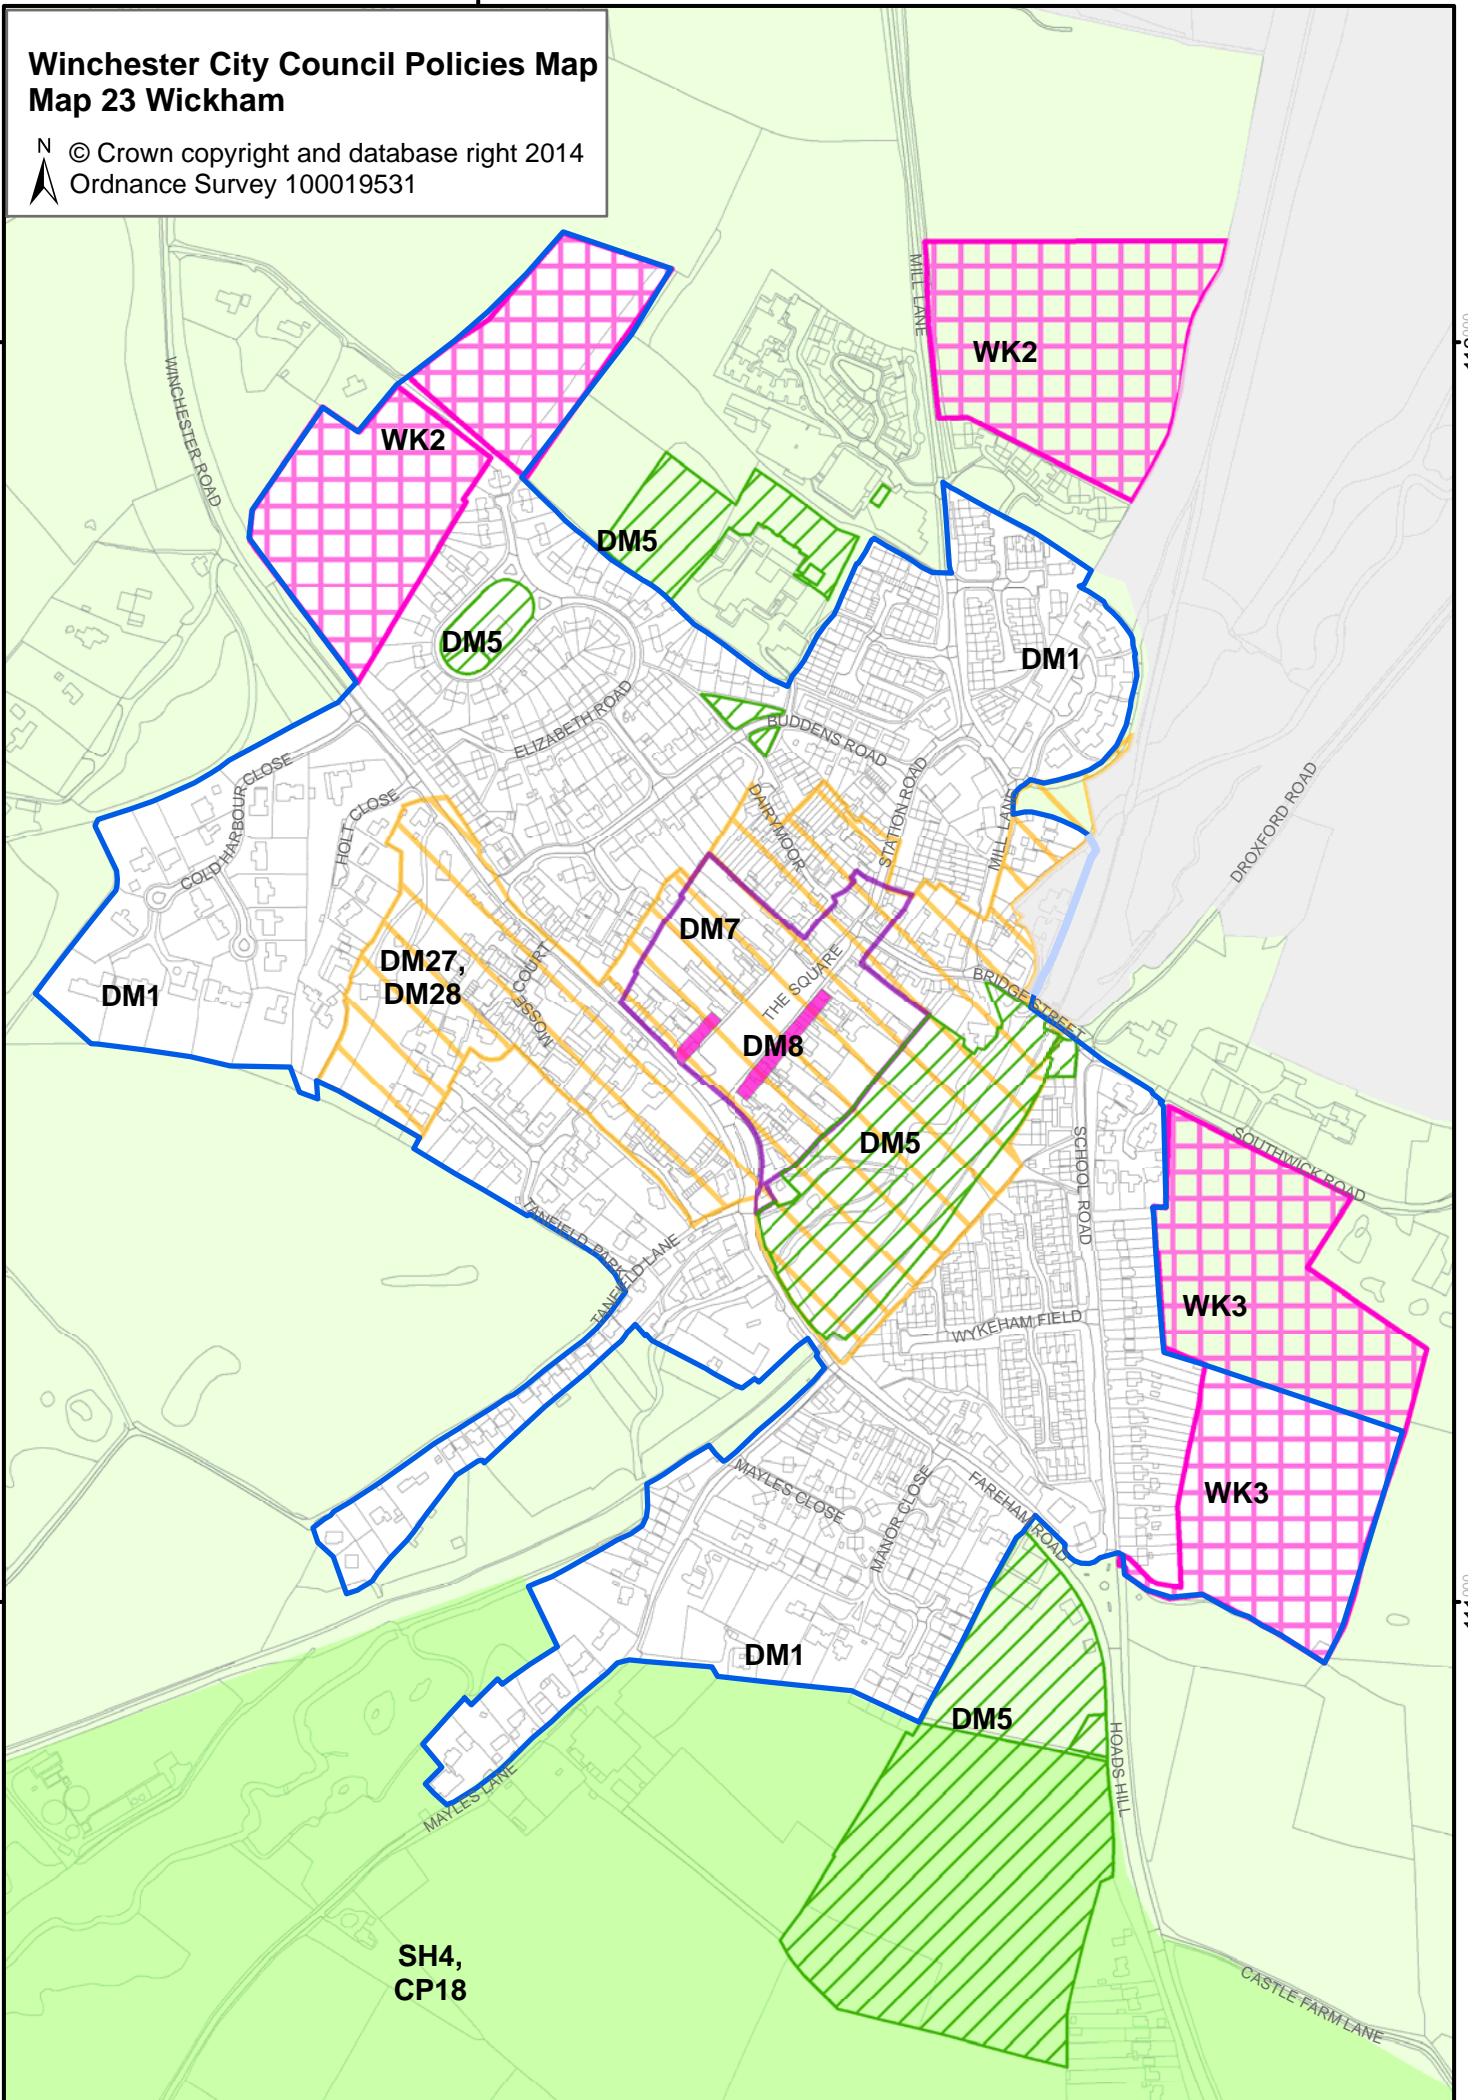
Winchester City Council Policies Map
Map 23 Wickham

N
© Crown copyright and database right 2014
Ordnance Survey 100019531

WK2
WK2
MILL LANE
WINCHESTER ROAD
DM5
DM5
DM1
ELIZABETH ROAD
BUDDENS ROAD
STATION ROAD
MILL LANE
DROXFORD ROAD
COLD HARBOUR CLOSE
HOLT CLOSE
DAIRYMOOR
DM7
DM27,
DM28
DM1
MOSSE COURT
THE SQUARE
DM8
BRIDGE STREET
DM5
SCHOOL ROAD
SOUTHWICK ROAD
TANFIELD PARK
TANFIELD LANE
WYKEHAM FIELD
WK3
WK3
MAYLES CLOSE
MANOR CLOSE
FAREHAM ROAD
DM1
DM5
HOADS HILL
MAYLES LANE
SH4,
CP18
CASTLE FARM LANE